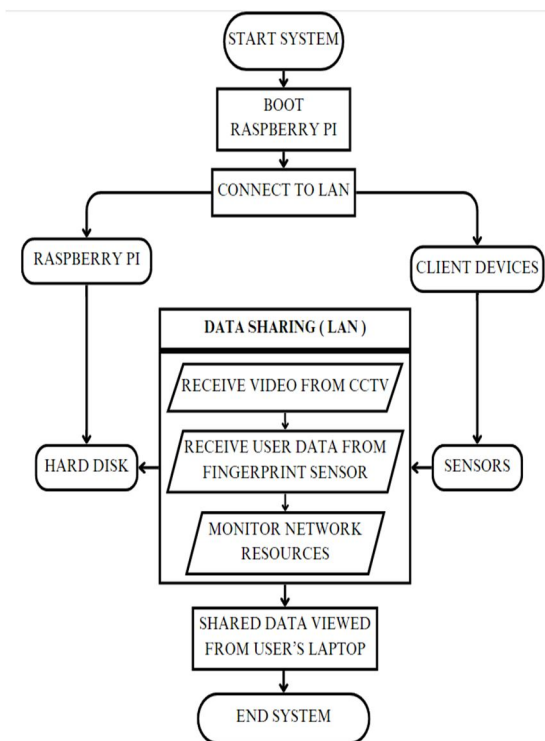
START SYSTEM

BOOT RASPBERRY PI

CONNECT TO LAN

RASPBERRY PI

CLIENT DEVICES

DATA SHARING ( LAN )

RECEIVE VIDEO FROM CCTV

RECEIVE USER DATA FROM FINGERPRINT SENSOR

MONITOR NETWORK RESOURCES

HARD DISK

SENSORS

SHARED DATA VIEWED FROM USER'S LAPTOP

END SYSTEM